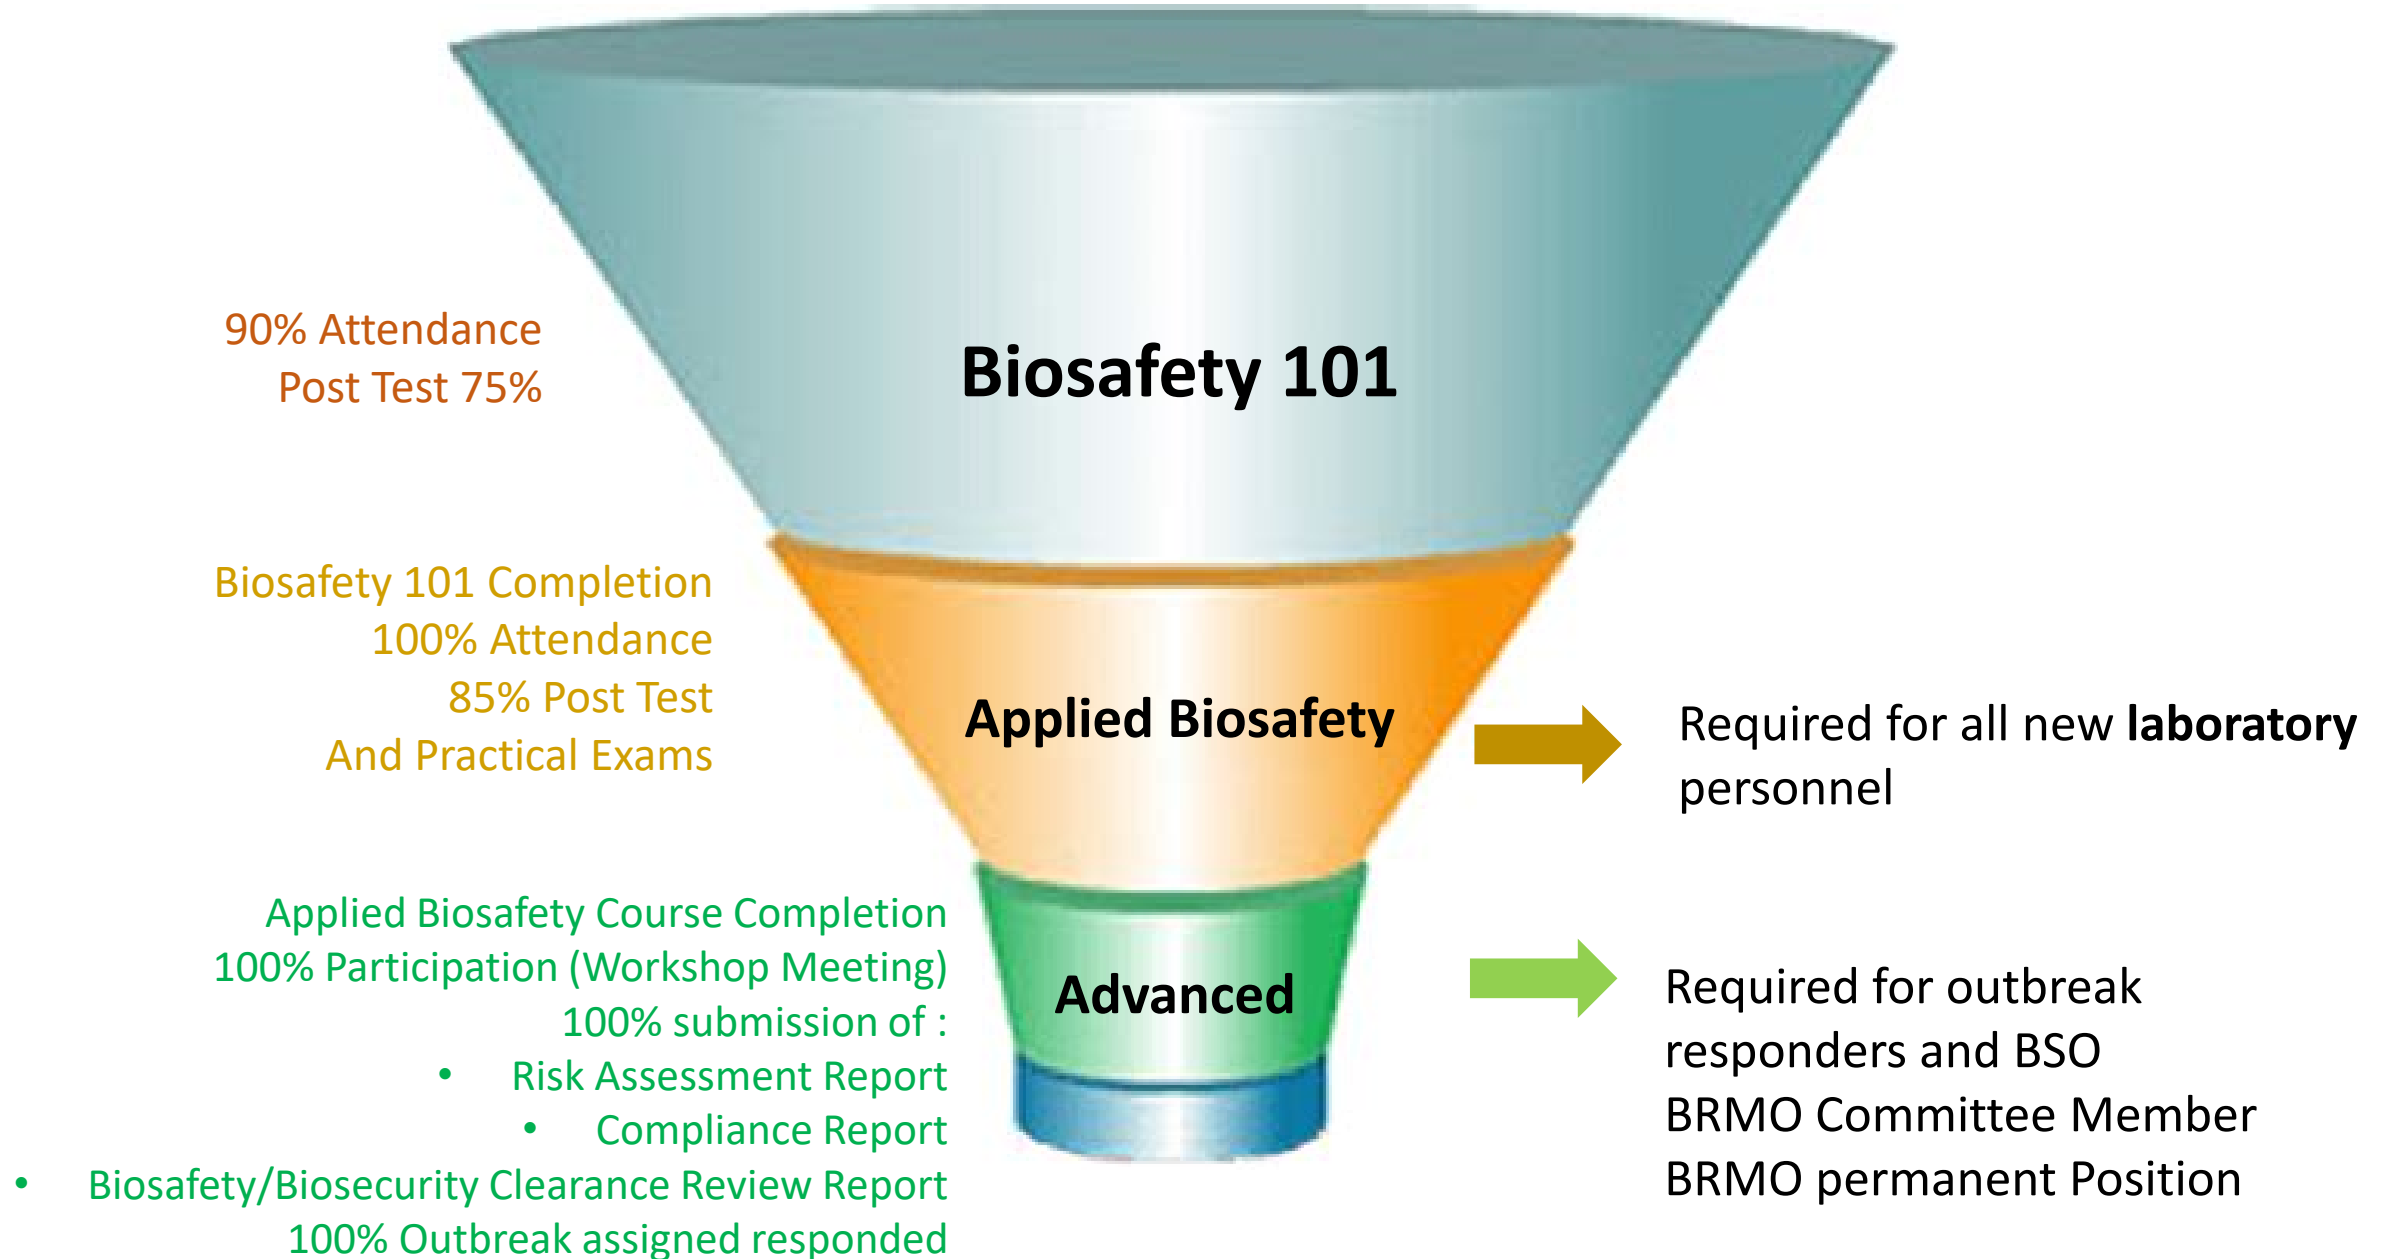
90% Attendance
Post Test 75%

Biosafety 101

Biosafety 101 Completion
100% Attendance
85% Post Test
And Practical Exams

Applied Biosafety

Required for all new **laboratory** personnel

Applied Biosafety Course Completion
100% Participation (Workshop Meeting)
100% submission of :
• Risk Assessment Report
• Compliance Report
• Biosafety/Biosecurity Clearance Review Report
100% Outbreak assigned responded

Advanced

Required for outbreak responders and BSO
BRMO Committee Member
BRMO permanent Position